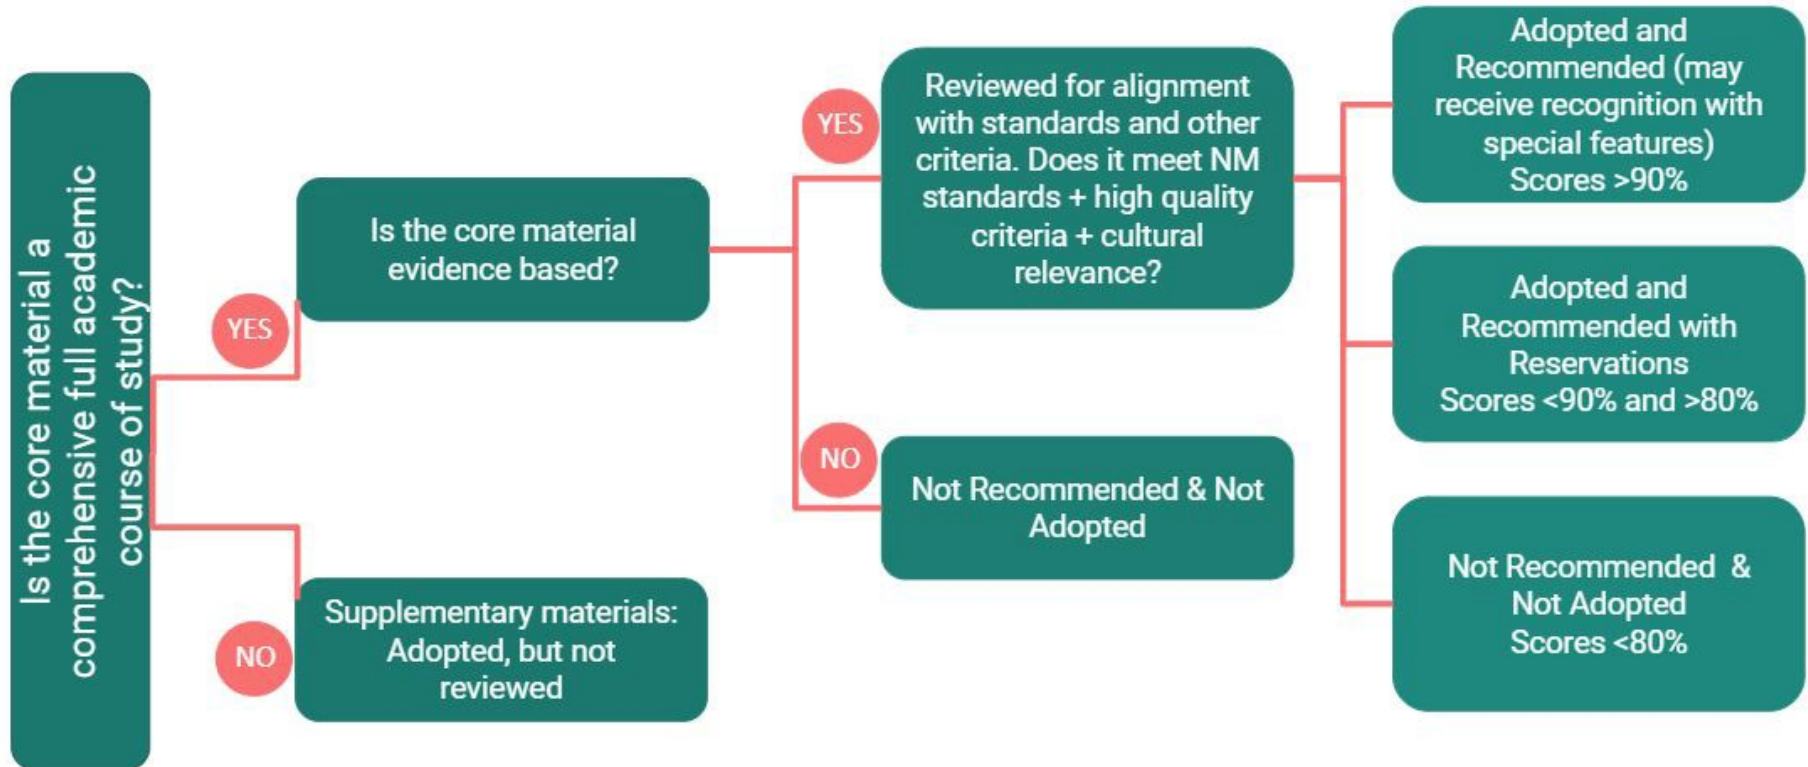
Is the core material a comprehensive full academic course of study?

YES

Is the core material evidence based?

YES

Reviewed for alignment with standards and other criteria. Does it meet NM standards + high quality criteria + cultural relevance?

Adopted and Recommended (may receive recognition with special features) Scores >90%

Adopted and Recommended with Reservations Scores <90% and >80%

Not Recommended & Not Adopted Scores <80%

NO

Not Recommended & Not Adopted

NO

Supplementary materials: Adopted, but not reviewed